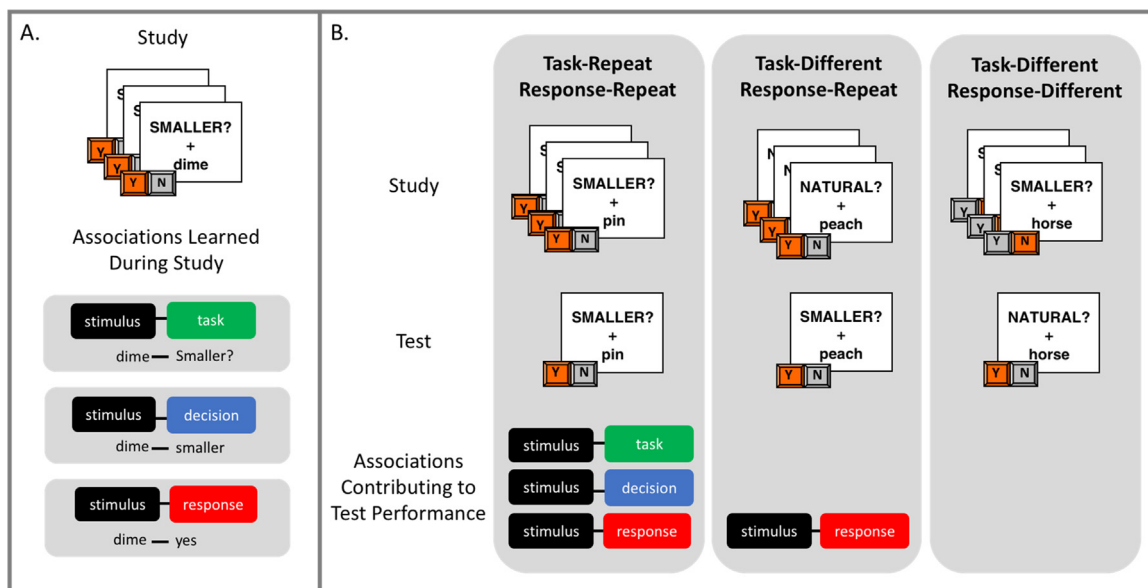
A.

Study

S
S
SMALLER?
+
dime
Y
Y
Y N

Associations Learned During Study

stimulus task
dime Smaller?

stimulus decision
dime smaller

stimulus response
dime yes

B.

Task-Repeat Response-Repeat

Task-Different Response-Repeat

Task-Different Response-Different

Study

S
S
SMALLER?
+
pin
Y
Y
Y N

N
N
NATURAL?
+
peach
Y
Y
Y N

S
S
SMALLER?
+
horse
Y
Y
Y N

Test

SMALLER?
+
pin
Y N

SMALLER?
+
peach
Y N

NATURAL?
+
horse
Y N

Associations Contributing to Test Performance

stimulus task
stimulus decision
stimulus response

stimulus response